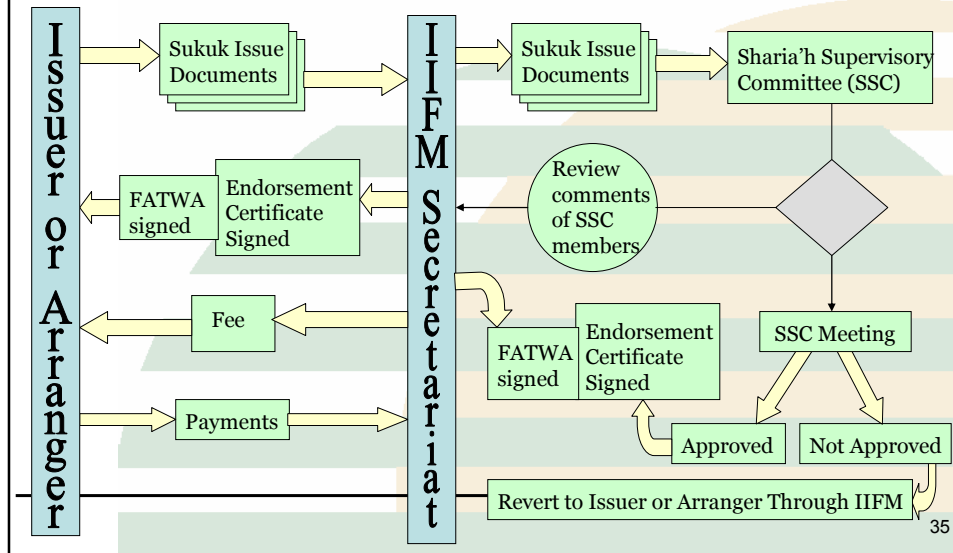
Issuer or Arranger

Sukuk Issue Documents

IIFM Secretariat

Sukuk Issue Documents

Sharia'h Supervisory Committee (SSC)

FATWA signed

Endorsement Certificate Signed

Review comments of SSC members

Fee

FATWA signed

Endorsement Certificate Signed

SSC Meeting

Payments

Approved

Not Approved

Revert to Issuer or Arranger Through IIFM

35